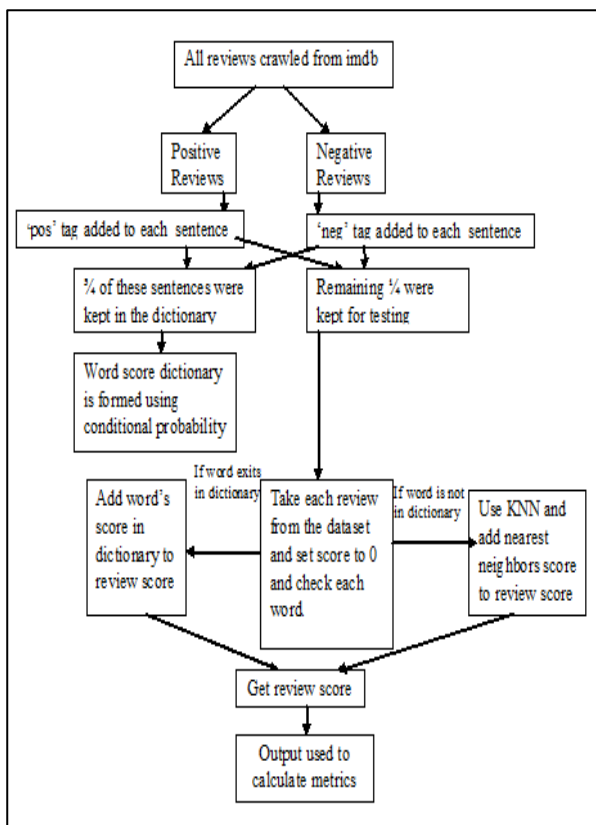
All reviews crawled from imdb

Positive Reviews

Negative Reviews

'pos' tag added to each sentence

'neg' tag added to each sentence

¾ of these sentences were kept in the dictionary

Remaining ¼ were kept for testing

Word score dictionary is formed using conditional probability

If word exits in dictionary

If word is not in dictionary

Add word's score in dictionary to review score

Take each review from the dataset and set score to 0 and check each word.

Use KNN and add nearest neighbors score to review score

Get review score

Output used to calculate metrics